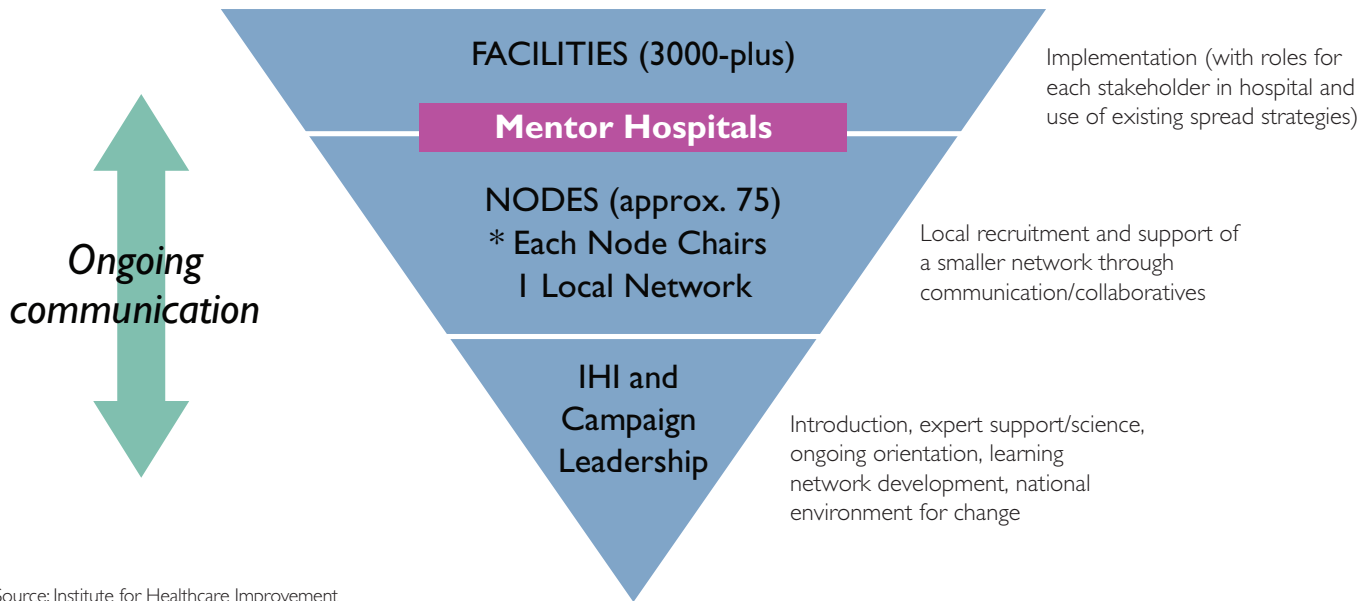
FACILITIES (3000-plus)

Mentor Hospitals

Implementation (with roles for each stakeholder in hospital and use of existing spread strategies)

NODES (approx. 75)
* Each Node Chairs
1 Local Network

Local recruitment and support of a smaller network through communication/collaboratives

Ongoing communication

IHI and Campaign Leadership

Introduction, expert support/science, ongoing orientation, learning network development, national environment for change

Source: Institute for Healthcare Improvement